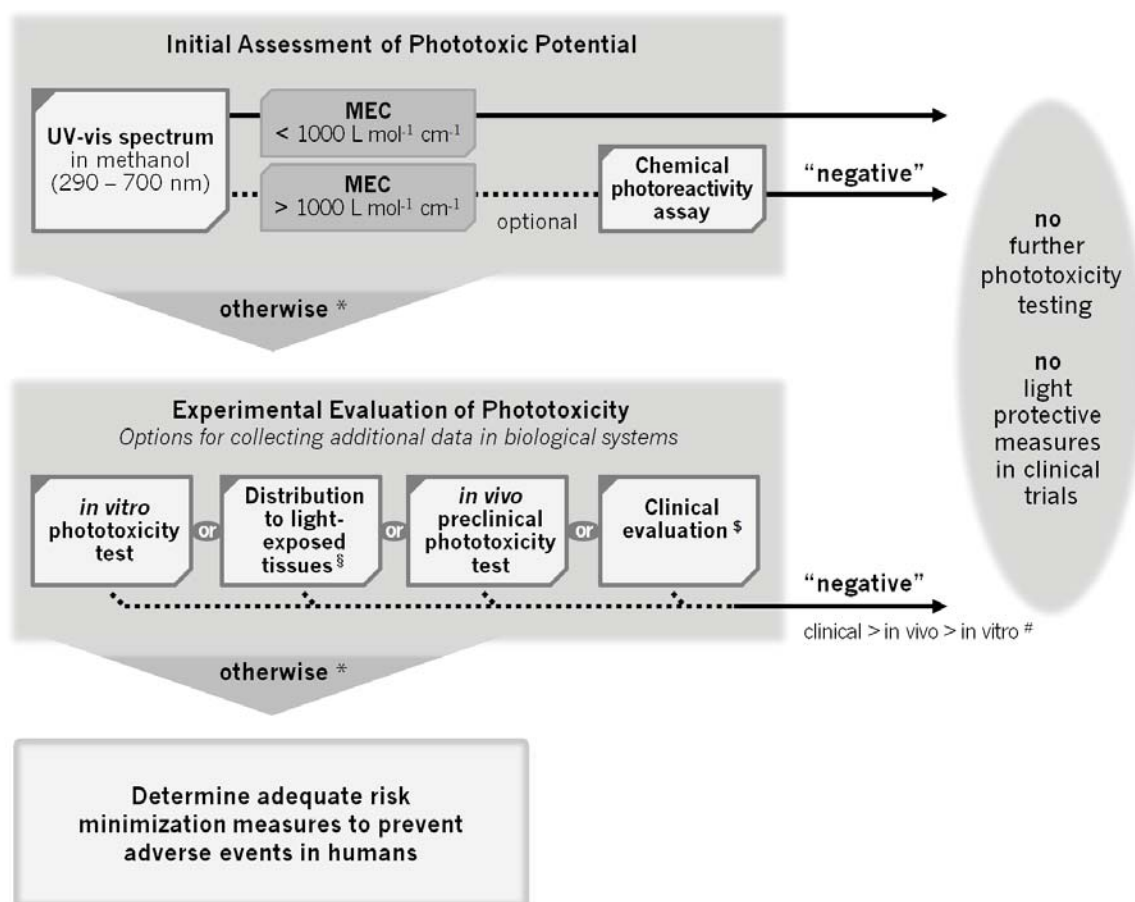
Initial Assessment of Phototoxic Potential

UV-vis spectrum in methanol (290 – 700 nm)

MEC $< 1000$ L mol$^{-1}$ cm$^{-1}$

MEC $> 1000$ L mol$^{-1}$ cm$^{-1}$

optional

Chemical photoreactivity assay

"negative"

otherwise *

no further phototoxicity testing

no light protective measures in clinical trials

Experimental Evaluation of Phototoxicity

Options for collecting additional data in biological systems

in vitro phototoxicity test

or

Distribution to light-exposed tissues §

or

in vivo preclinical phototoxicity test

or

Clinical evaluation $

"negative"

clinical > in vivo > in vitro #

otherwise *

Determine adequate risk minimization measures to prevent adverse events in humans